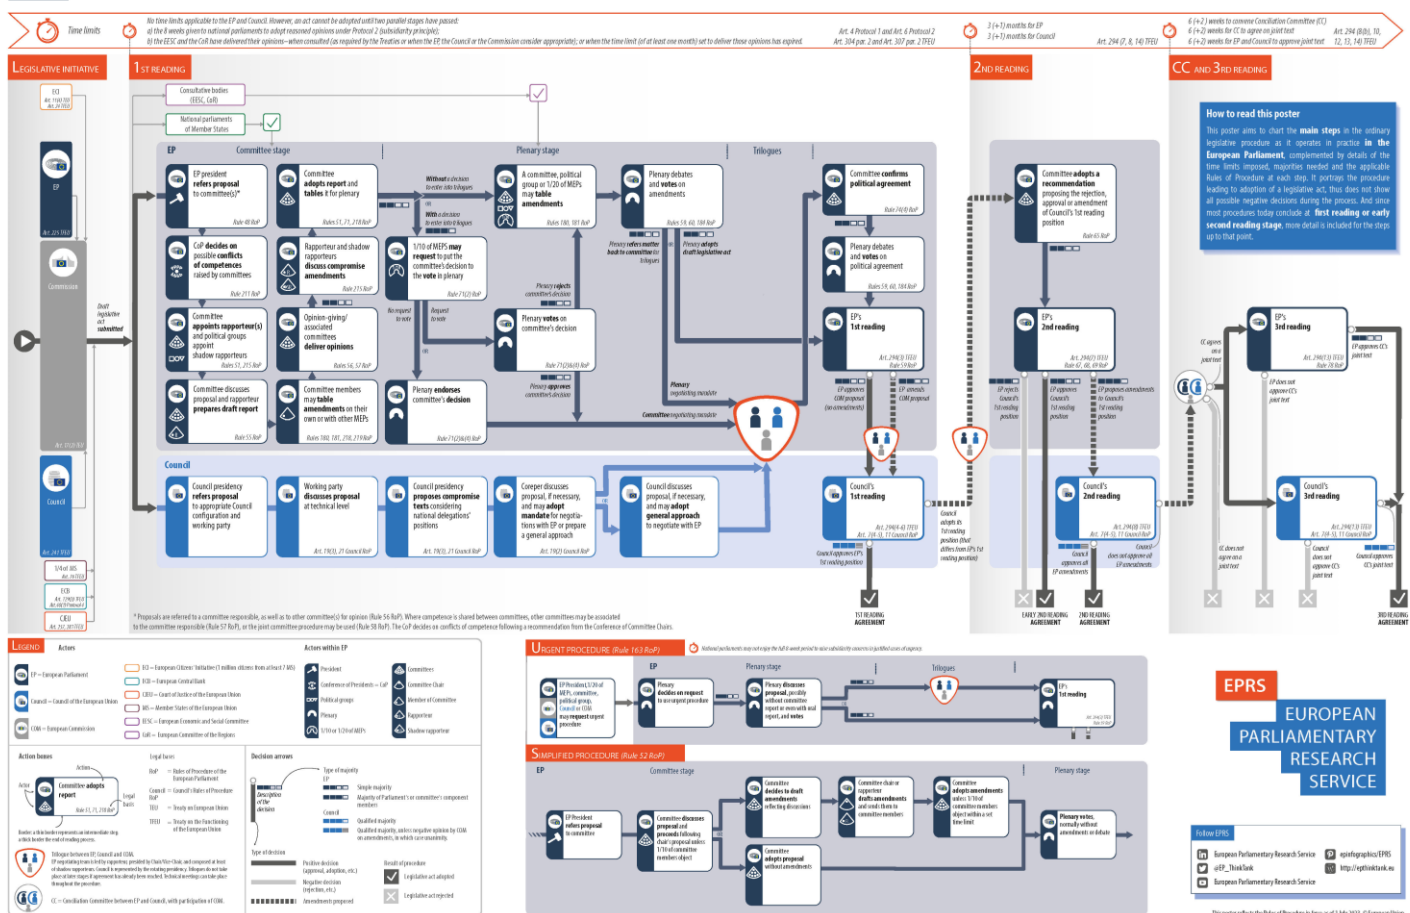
Time limits

No time limits applicable to the EP and Council. However, an act cannot be adopted until two parallel stages have passed:
a) the 8 weeks given to national parliaments to adopt reasoned opinions under Protocol 2 (subsidiarity principle);
b) the EESC and the CoR have delivered their opinions—when consulted (as required by the Treaties or when the EP, the Council or the Commission consider appropriate); or when the time limit (of at least one month) set to deliver those opinions has expired.

Art. 4 Protocol 1 and Art. 6 Protocol 2
Art. 304 par. 2 and Art. 307 par. 2 TFEU

3 (+1) months for EP
3 (+1) months for Council
Art. 294 (7, 8, 14) TFEU

6 (+2) weeks to convene Conciliation Committee (CC)
6 (+2) weeks for CC to agree on joint text
6 (+2) weeks for EP and Council to approve joint text
Art. 294 (8(b), 10, 12, 13, 14) TFEU

LEGISLATIVE INITIATIVE

1ST READING

2ND READING

CC AND 3RD READING

ECI
Art. 11(4) TEU
Art. 24 TFEU

EP
Art. 225 TFEU

Commission

Draft legislative act submitted

Art. 17(2) TEU

Council
Art. 241 TFEU

1/4 of MS
Art. 76 TFEU

ECB
Art. 129(3) TFEU
Art. 40(3) Protocol 4

CJEU
Art. 281 TFEU

Consultative bodies (EESC, CoR)

National parliaments of Member States

EP

Committee stage

EP president refers proposal to committee(s)*
Rule 48 RoP

Committee adopts report and tables it for plenary
Rules 51, 71, 218 RoP

CoP decides on possible conflicts of competences raised by committees
Rule 211 RoP

Rapporteur and shadow rapporteurs discuss compromise amendments
Rule 215 RoP

Committee appoints rapporteur(s) and political groups appoint shadow rapporteurs
Rules 51, 215 RoP

Opinion-giving/associated committees deliver opinions
Rules 56, 57 RoP

Committee discusses proposal and rapporteur prepares draft report
Rule 55 RoP

Committee members may table amendments on their own or with other MEPs
Rules 180, 181, 216, 219 RoP

Without a decision to enter into trilogues

With a decision to enter into trilogues

1/10 of MEPs may request to put the committee's decision to the vote in plenary
Rule 71(2) RoP

No request to vote

Request to vote

Plenary endorses committee's decision
Rule 71(3)(4)(5) RoP

Plenary stage

A committee, political group or 1/20 of MEPs may table amendments
Rules 180, 181 RoP

Plenary refers matter back to committee for trilogues

Plenary votes on committee's decision
Rule 71(3)(4) RoP

Plenary rejects committee's decision

Plenary approves committee's decision

Plenary debates and votes on amendments
Rules 59, 60, 184 RoP

Plenary adopts draft legislative act

Plenary negotiating mandate

Committee negotiating mandate

Trilogues

Committee confirms political agreement
Rule 74(4) RoP

Plenary debates and votes on political agreement
Rules 59, 60, 184 RoP

EP's 1st reading
Art. 294(3) TFEU
Rule 59 RoP

EP approves COM proposal (no amendments)

EP amends COM proposal

Committee adopts a recommendation proposing the rejection, approval or amendment of Council's 1st reading position
Rule 65 RoP

EP's 2nd reading
Art. 294(7) TFEU
Rule 67, 68, 69 RoP

EP rejects Council's 1st reading position

EP approves Council's 1st reading position

EP proposes amendments to Council's 1st reading position

CC agrees on a joint text

EP's 3rd reading
Art. 294(13) TFEU
Rule 78 RoP

EP approves CC's joint text

EP does not approve CC's joint text

Council

Council presidency refers proposal to appropriate Council configuration and working party

Working party discusses proposal at technical level
Art. 19(3), 21 Council RoP

Council presidency proposes compromise texts considering national delegations' positions
Art. 19(3), 21 Council RoP

Coreper discusses proposal, if necessary, and may adopt mandate for negotiations with EP or prepare a general approach
Art. 19(7) Council RoP

Council discusses proposal, if necessary, and may adopt general approach to negotiate with EP

Council's 1st reading
Art. 294(4-6) TFEU
Art. 7(4-5), 11 Council RoP

Council approves EP's 1st reading position

Council adopts its 1st reading position that differs from EP's 1st reading position

Council's 2nd reading
Art. 294(8) TFEU
Art. 7(4-5), 11 Council RoP

Council approves all EP amendments

Council does not approve all EP amendments

CC does not agree on a joint text

Council's 3rd reading
Art. 294(13) TFEU
Art. 7(4-5), 11 Council RoP

Council does not approve CC's joint text

Council approves CC's joint text

1ST READING AGREEMENT

EARLY 2ND READING AGREEMENT

2ND READING AGREEMENT

3RD READING AGREEMENT

* Proposals are referred to a committee responsible, as well as to other committee(s) for opinion (Rule 56 RoP). Where competence is shared between committees, other committees may be associated to the committee responsible (Rule 57 RoP), or the joint committee procedure may be used (Rule 58 RoP). The CoP decides on conflicts of competence following a recommendation from the Conference of Committee Chairs.

How to read this poster

This poster aims to chart the main steps in the ordinary legislative procedure as it operates in practice in the European Parliament, complemented by details of the time limits imposed, majorities needed and the applicable Rules of Procedure at each step. It portrays the procedure leading to adoption of a legislative act, thus does not show all possible negative decisions during the process. And since most procedures today conclude at first reading or early second reading stage, more detail is included for the steps up to that point.

LEGEND

Actors

EP – European Parliament

Council – Council of the European Union

COM – European Commission

ECI – European Citizens' Initiative (1 million citizens from at least 7 MS)

ECB – European Central Bank

CJEU – Court of Justice of the European Union

MS – Member States of the European Union

EESC – European Economic and Social Committee

CoR – European Committee of the Regions

Actors within EP

President

Conference of Presidents – CoP

Political groups

Plenary

1/10 or 1/20 of MEPs

Committees

Committee Chair

Member of Committee

Rapporteur

Shadow rapporteur

Action boxes

Actor

Action

Committee adopts report

Legal bases

Rules 51, 71, 218 RoP

Border: a thick border represents an intermediate step, which leads to the end of existing process.

Trilogue between EP, Council and COM.
EP negotiating team is led by rapporteur, presided by Chair/Vice-Chair, and composed at least of shadow rapporteurs. Council is represented by the rotating presidency. Trilogues do not take place at fixed stages, but they can be held at any time. Technical meetings can take place throughout the procedure.

CC – Conciliation Committee between EP and Council, with participation of COM.

Legal bases

RoP – Rules of Procedure of the European Parliament

Council RoP – Council's Rules of Procedure

TEU – Treaty on European Union

TFEU – Treaty on the Functioning of the European Union

Decision arrows

Description of the decision

Type of majority

EP

Simple majority

Majority of Parliament's or committee's component members

Council

Qualified majority

Qualified majority, unless negative opinion by COM on amendments, in which case unanimity.

Type of decision

Positive decision (approval, adoption, etc.)

Negative decision (rejection, etc.)

Amendments proposed

Result of procedure

Legislative act adopted

Legislative act rejected

URGENT PROCEDURE (Rule 163 RoP)

National parliaments may not enjoy the full 8-week period to raise subsidiarity concerns if justified cases of urgency

EP

Plenary stage

EP President, 1/20 of MEPs, committee, political group, Council or COM may request urgent procedure

Plenary decides on request to use urgent procedure

Plenary discusses proposal, possibly without committee report or even with oral report, and votes

Trilogues

EP's 1st reading
Art. 294(3) TFEU
Rule 59 RoP

SIMPLIFIED PROCEDURE (Rule 52 RoP)

EP

Committee stage

Plenary stage

EP President refers proposal to committee

Committee discusses proposal and proceeds following chair's proposal unless 1/10 of committee members object

Committee decides to draft amendments reflecting discussion

Committee chair or rapporteur drafts amendments and sends them to committee members

Committee adopts amendments unless 1/10 of committee members object within a set time limit

Committee adopts proposal without amendments

Plenary votes, normally without amendments or debate

EPRS

EUROPEAN PARLIAMENTARY RESEARCH SERVICE

Follow EPRS

European Parliamentary Research Service

@EP_ThinkTank

European Parliamentary Research Service

epinfographics/EPRS

http://epthinktank.eu